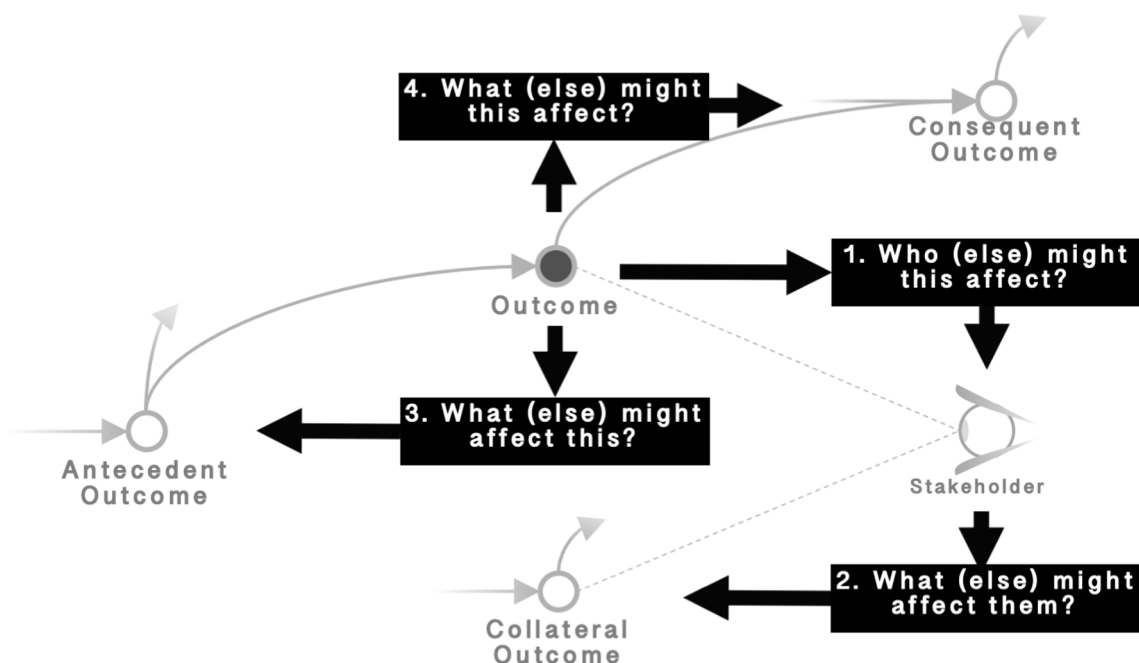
4. What (else) might this affect?

Consequent Outcome

1. Who (else) might this affect?

Outcome

3. What (else) might affect this?

Antecedent Outcome

Stakeholder

2. What (else) might affect them?

Collateral Outcome